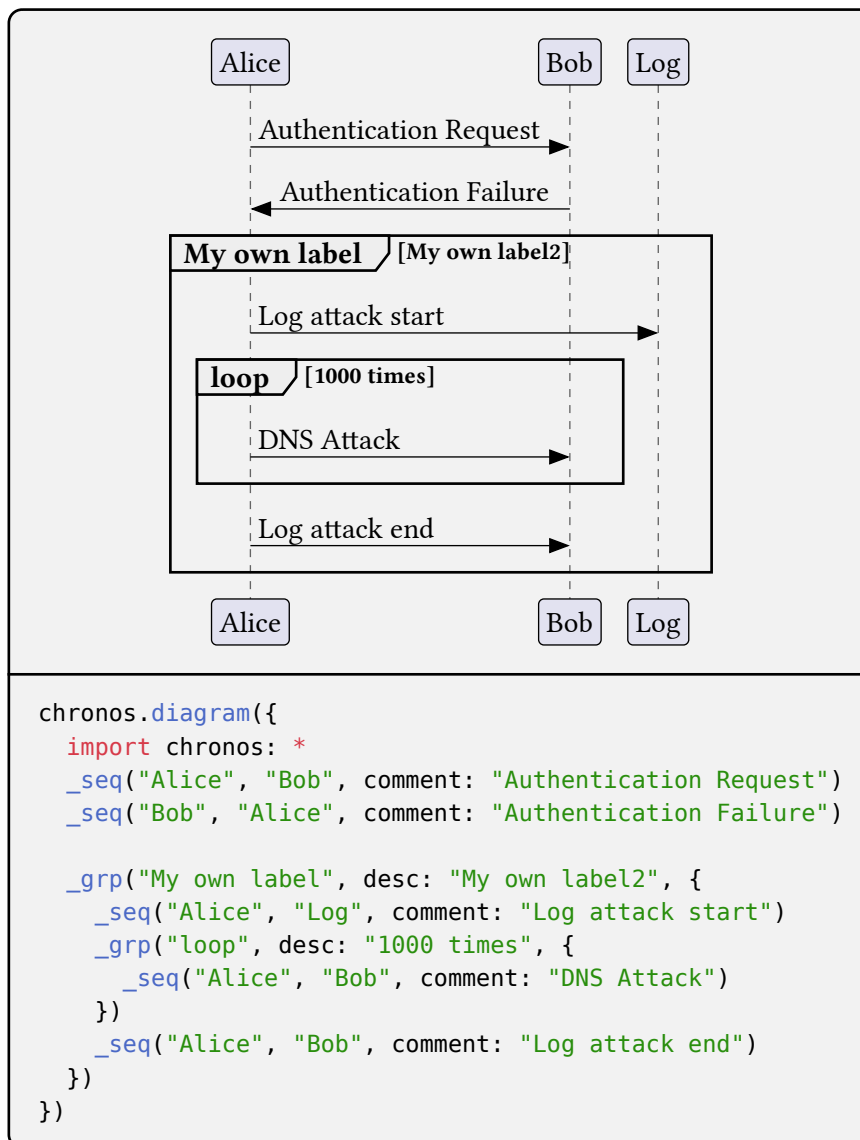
Alice Bob Log

Authentication Request

Authentication Failure

My own label [My own label2]

Log attack start

loop [1000 times]

DNS Attack

Log attack end

Alice Bob Log

```
chronos.diagram({
  import chronos: *
  _seq("Alice", "Bob", comment: "Authentication Request")
  _seq("Bob", "Alice", comment: "Authentication Failure")

  _grp("My own label", desc: "My own label2", {
    _seq("Alice", "Log", comment: "Log attack start")
    _grp("loop", desc: "1000 times", {
      _seq("Alice", "Bob", comment: "DNS Attack")
    })
    _seq("Alice", "Bob", comment: "Log attack end")
  })
})
```